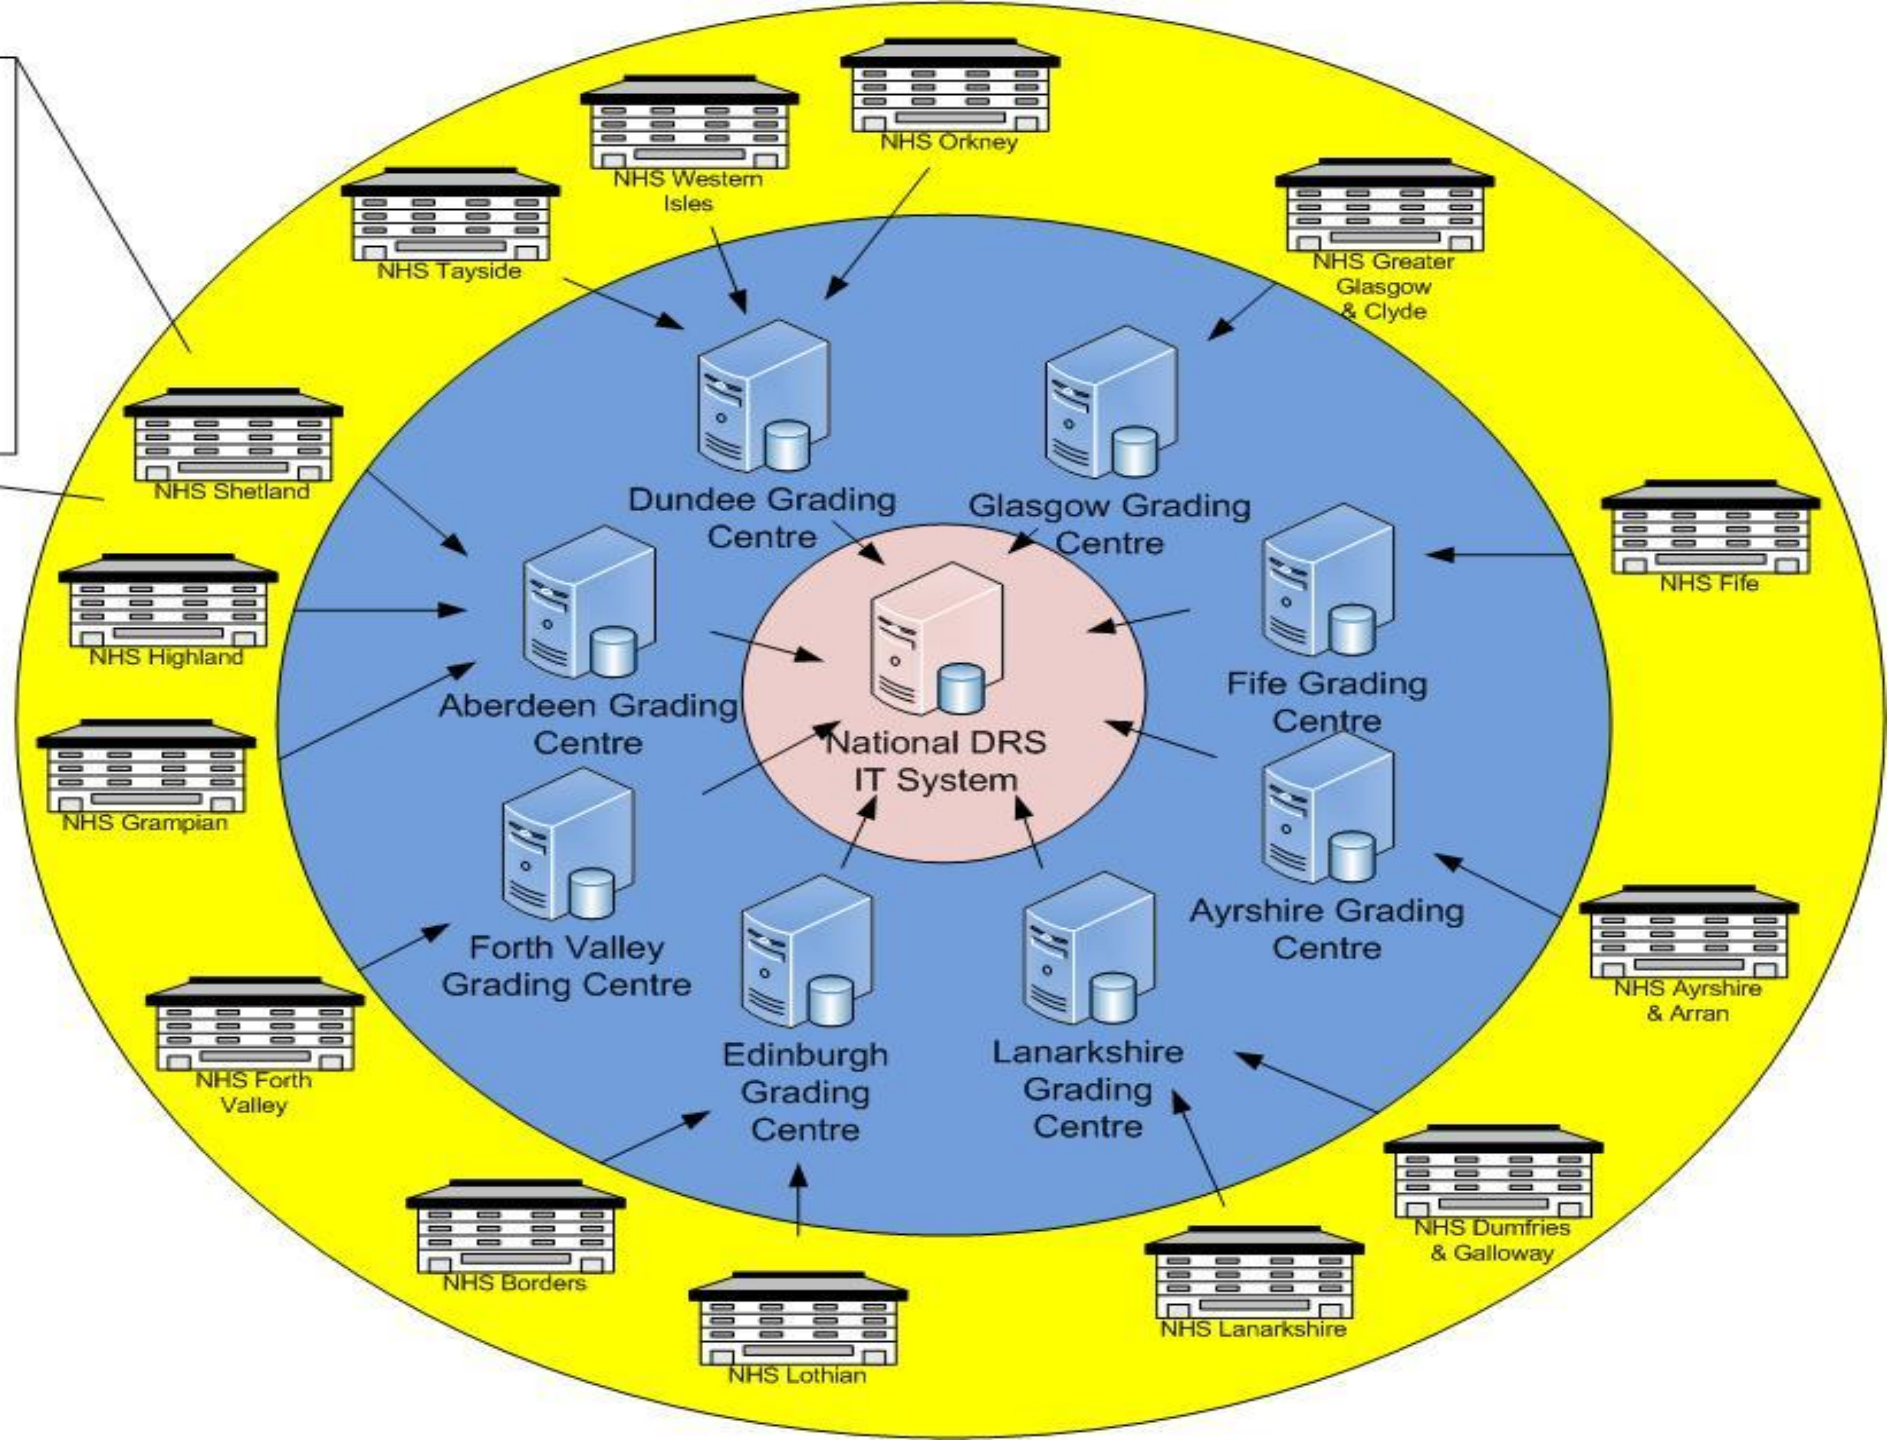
NHS Orkney

NHS Western Isles

NHS Tayside

NHS Greater Glasgow & Clyde

NHS Shetland

NHS Highland

NHS Grampian

NHS Fife

Dundee Grading Centre

Glasgow Grading Centre

Aberdeen Grading Centre

Fife Grading Centre

National DRS IT System

Forth Valley Grading Centre

Ayrshire Grading Centre

Edinburgh Grading Centre

Lanarkshire Grading Centre

NHS Ayrshire & Arran

NHS Forth Valley

NHS Dumfries & Galloway

NHS Borders

NHS Lothian

NHS Lanarkshire